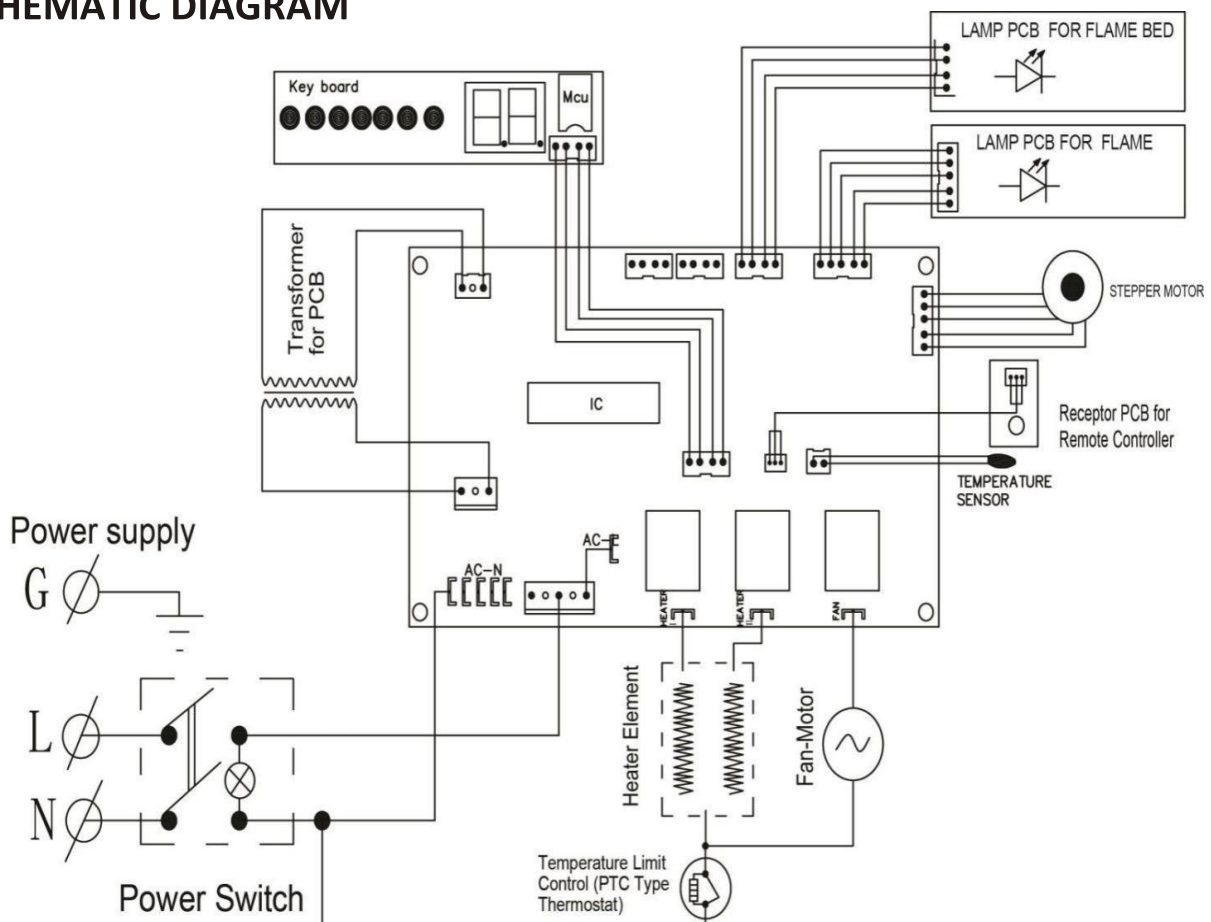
HEMATIC DIAGRAM

LAMP PCB FOR FLAME BED

Key board

Mcu

LAMP PCB FOR FLAME

Transformer for PCB

STEPPER MOTOR

IC

Receptor PCB for Remote Controller

TEMPERATURE SENSOR

Power supply

G

AC-N

AC-

HEATER

HEATER

FAN

L

N

Heater Element

Fan-Motor

Temperature Limit Control (PTC Type Thermostat)

Power Switch